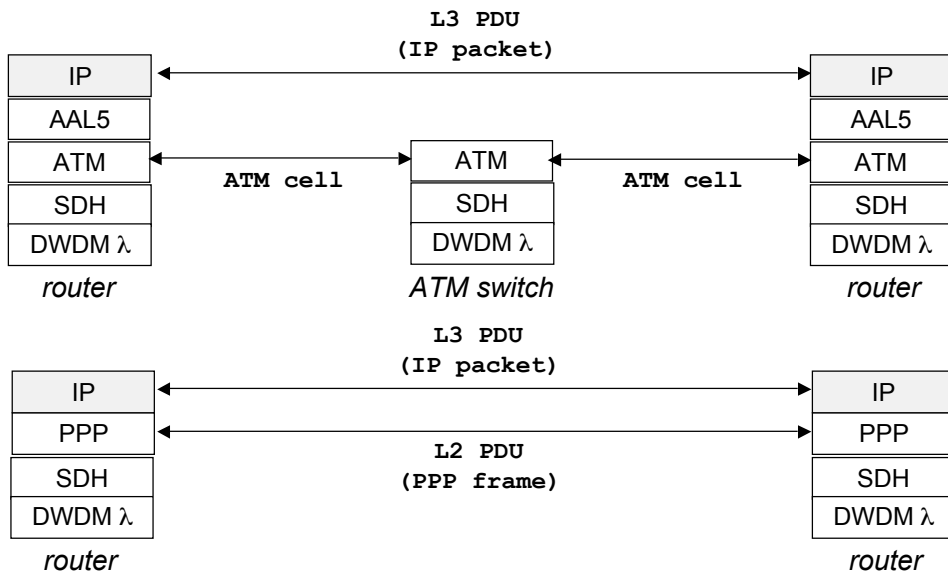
L3 PDU
(IP packet)

IP
AAL5
ATM
SDH
DWDM λ
router

ATM cell

ATM
SDH
DWDM λ
ATM switch

ATM cell

IP
AAL5
ATM
SDH
DWDM λ
router

L3 PDU
(IP packet)

IP
PPP
SDH
DWDM λ
router

L2 PDU
(PPP frame)

IP
PPP
SDH
DWDM λ
router